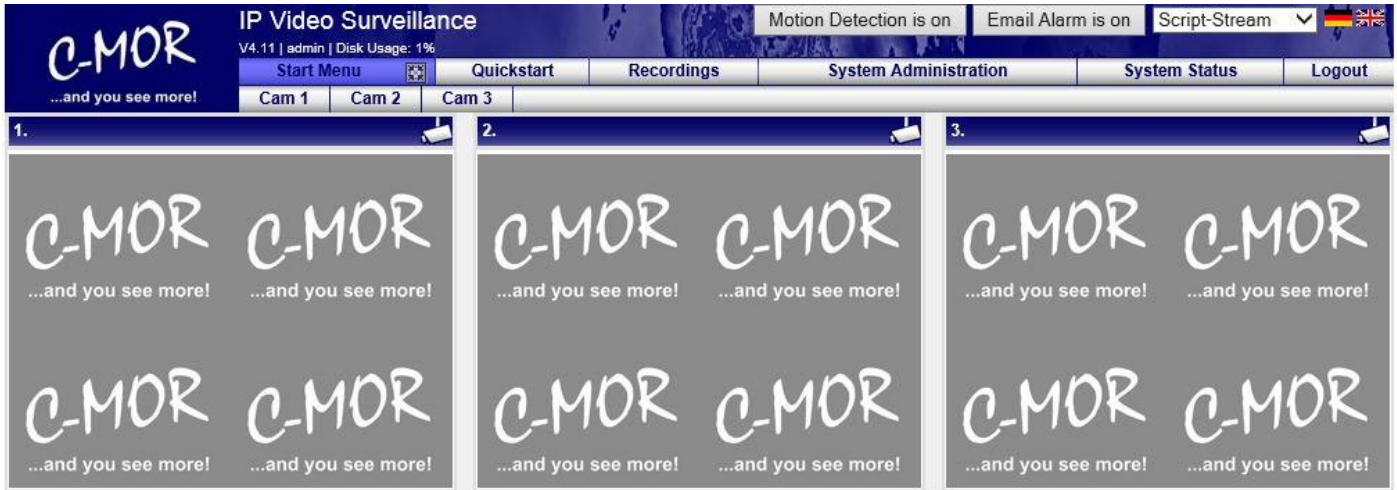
C-MOR
...and you see more!

IP Video Surveillance
V4.11 | admin | Disk Usage: 1%

Motion Detection is on
Email Alarm is on
Script-Stream

Start Menu
Quickstart
Recordings
System Administration
System Status
Logout

Cam 1
Cam 2
Cam 3

1.

C-MOR
...and you see more!
C-MOR
...and you see more!
C-MOR
...and you see more!
C-MOR
...and you see more!

2.

C-MOR
...and you see more!
C-MOR
...and you see more!
C-MOR
...and you see more!
C-MOR
...and you see more!

3.

C-MOR
...and you see more!
C-MOR
...and you see more!
C-MOR
...and you see more!
C-MOR
...and you see more!